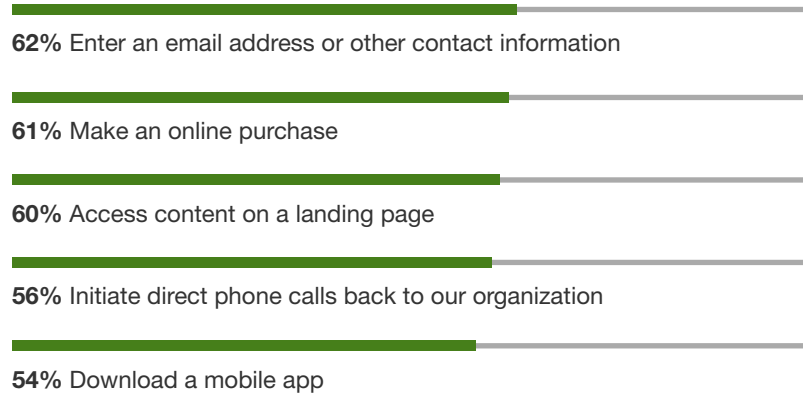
**62%** Enter an email address or other contact information

**61%** Make an online purchase

**60%** Access content on a landing page

**56%** Initiate direct phone calls back to our organization

**54%** Download a mobile app